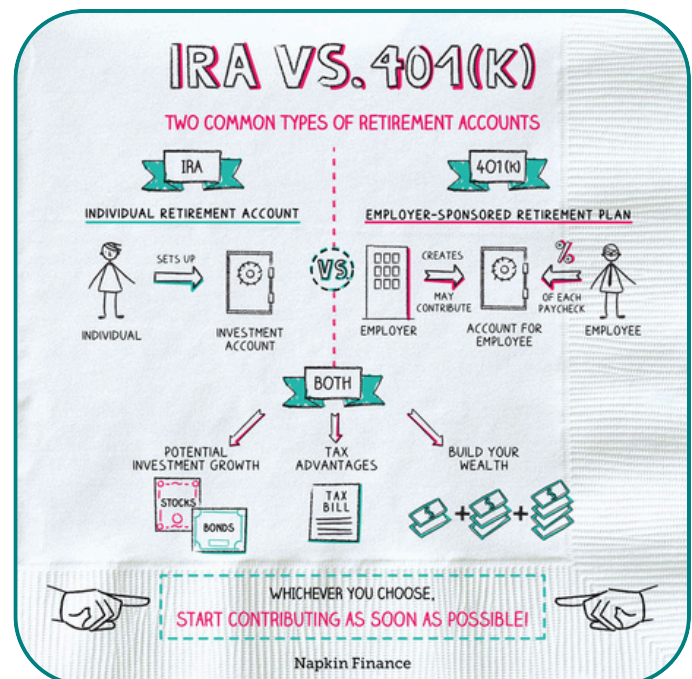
IRA VS. 401(K)

TWO COMMON TYPES OF RETIREMENT ACCOUNTS

IRA

INDIVIDUAL RETIREMENT ACCOUNT

SETS UP

INDIVIDUAL

INVESTMENT ACCOUNT

VS

401(K)

EMPLOYER-SPONSORED RETIREMENT PLAN

CREATES

MAY CONTRIBUTE

%

OF EACH PAYCHECK

EMPLOYER

ACCOUNT FOR EMPLOYEE

EMPLOYEE

BOTH

POTENTIAL INVESTMENT GROWTH

STOCKS

BONDS

TAX ADVANTAGES

TAX BILL

BUILD YOUR WEALTH

$ + $ + $

WHICHEVER YOU CHOOSE,
START CONTRIBUTING AS SOON AS POSSIBLE!

Napkin Finance